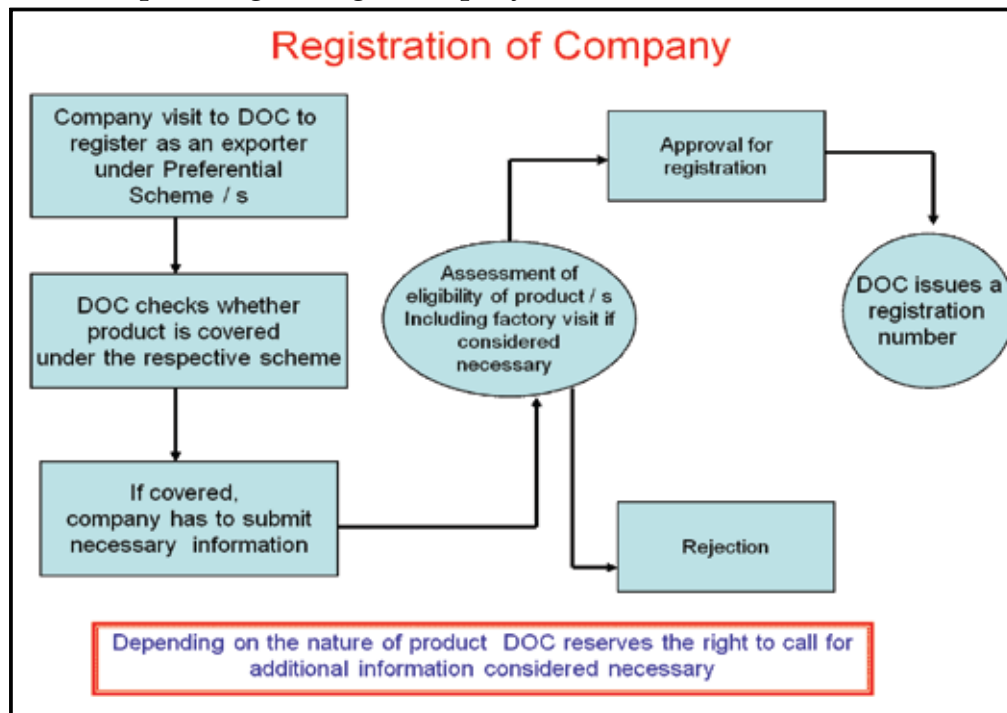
Registration of Company

Company visit to DOC to register as an exporter under Preferential Scheme / s

DOC checks whether product is covered under the respective scheme

If covered, company has to submit necessary information

Assessment of eligibility of product / s Including factory visit if considered necessary

Approval for registration

DOC issues a registration number

Rejection

Depending on the nature of product DOC reserves the right to call for additional information considered necessary